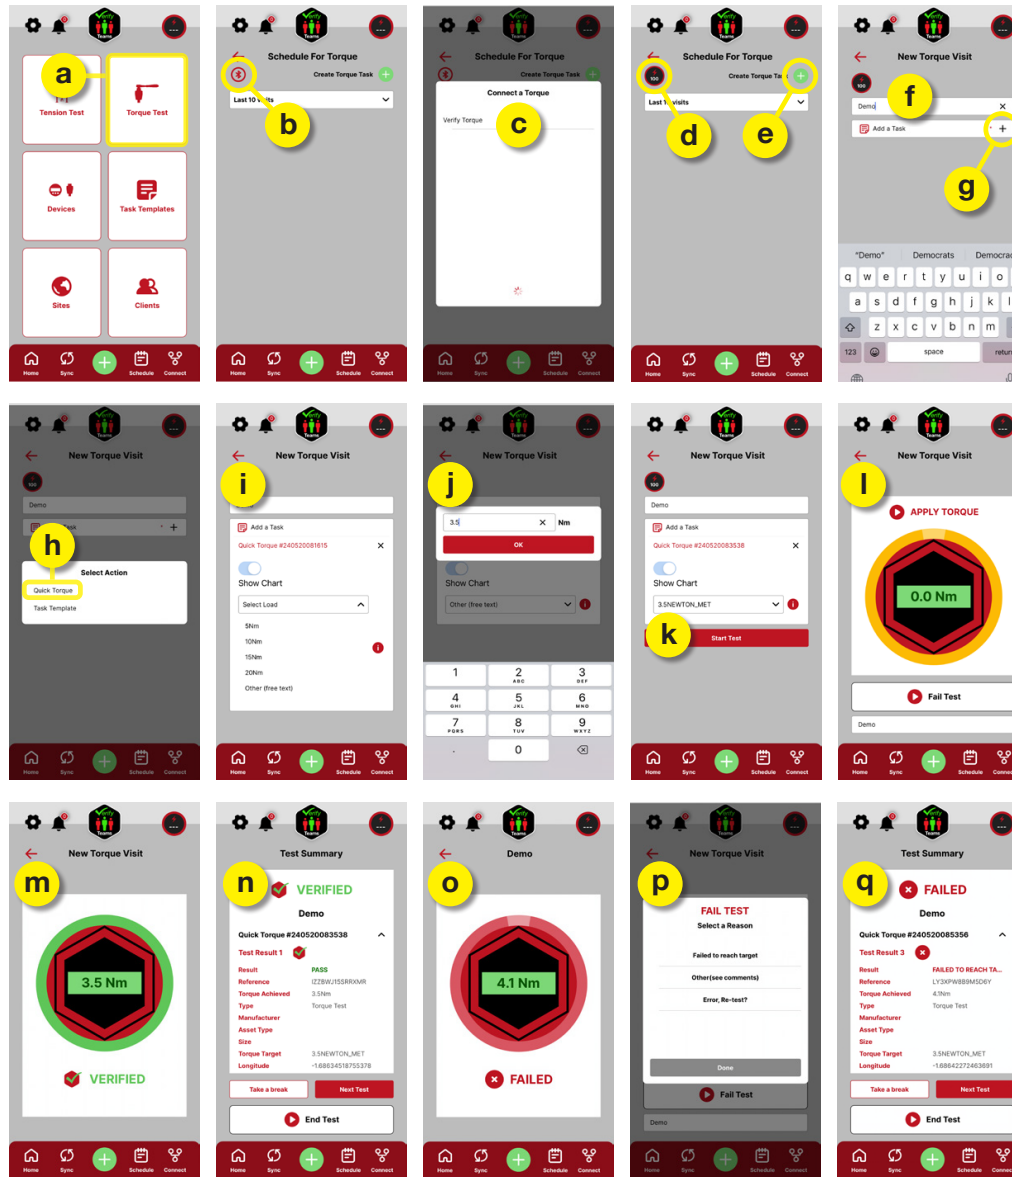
Verify Teams

a

Tension Test

Torque Test

Devices

Task Templates

Sites

Clients

Home Sync Schedule Connect

Verify Teams

Schedule For Torque

b

Create Torque Task

Last 10 Visits

Home Sync Schedule Connect

Verify Teams

Schedule For Torque

Create Torque Task

Connect a Torque

c

Verify Torque

Home Sync Schedule Connect

Verify Teams

Schedule For Torque

d

Create Torque Task

e

Last 10 Visits

Home Sync Schedule Connect

Verify Teams

New Torque Visit

Demo

f

Add a Task

g

"Demo" Democrats Democrac

q w e r t y u i o

a s d f g h j k

z x c v b n m

123 space return

Verify Teams

New Torque Visit

Demo

Add a Task

h

Select Action

Quick Torque

Task Template

Home Sync Schedule Connect

Verify Teams

New Torque Visit

i

Add a Task

Quick Torque #240520081615

Show Chart

Select Load

5Nm

10Nm

15Nm

20Nm

Other (free text)

Home Sync Schedule Connect

Verify Teams

New Torque Visit

j

3.5

Nm

OK

Show Chart

Other (free text)

1
2 ABC
3 DEF
4 GHI
5 JKL
6 MNO
7 PQRS
8 TUV
9 WXYZ
.
0

Verify Teams

New Torque Visit

Demo

Add a Task

Quick Torque #240520083538

Show Chart

3.5NEWTON_MET

k

Start Test

Home Sync Schedule Connect

Verify Teams

New Torque Visit

l

APPLY TORQUE

0.0 Nm

Fail Test

Demo

Home Sync Schedule Connect

Verify Teams

New Torque Visit

m

3.5 Nm

VERIFIED

Home Sync Schedule Connect

Verify Teams

Test Summary

n

VERIFIED

Demo

Quick Torque #240520083538

Test Result 1

Result PASS
Reference IZZBWJ15SRRXMR
Torque Achieved 3.5Nm
Type Torque Test
Manufacturer
Asset Type
Size
Torque Target 3.5NEWTON_MET
Longitude -1.68634518755378

Take a break

Next Test

End Test

Home Sync Schedule Connect

Verify Teams

Demo

o

4.1 Nm

FAILED

Home Sync Schedule Connect

Verify Teams

New Torque Visit

p

FAIL TEST

Select a Reason

Failed to reach target

Other(see comments)

Error, Re-test?

Done

Fail Test

Demo

Home Sync Schedule Connect

Verify Teams

Test Summary

q

FAILED

Demo

Quick Torque #240520085356

Test Result 3

Result FAILED TO REACH TA...
Reference LY3XPW8B9M5D6Y
Torque Achieved 4.1Nm
Type Torque Test
Manufacturer
Asset Type
Size
Torque Target 3.5NEWTON_MET
Longitude -1.68642272463691

Take a break

Next Test

End Test

Home Sync Schedule Connect